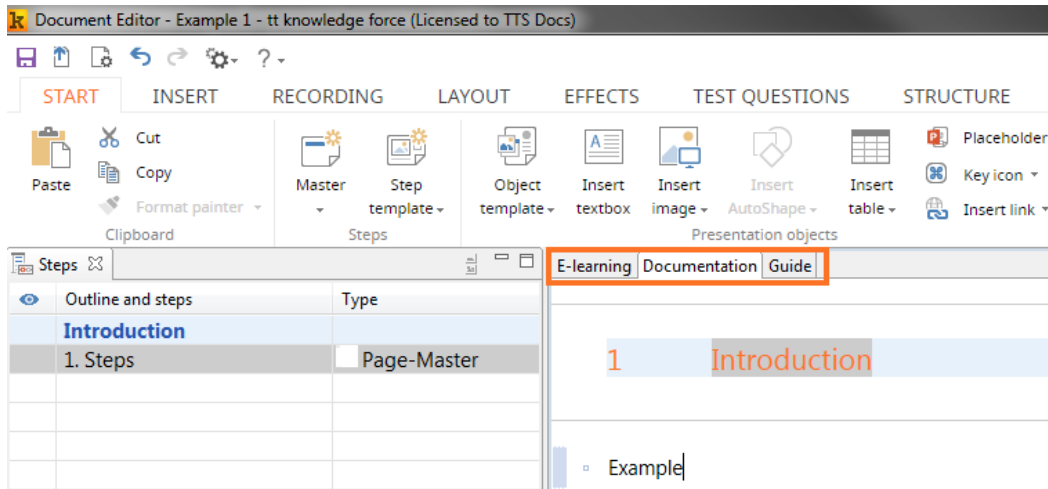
Document Editor - Example 1 - tt knowledge force (Licensed to TTS Docs)

?

START INSERT RECORDING LAYOUT EFFECTS TEST QUESTIONS STRUCTURE

Paste
Cut
Copy
Format painter
Clipboard

Master
Step template
Steps

Object template
Insert textbox
Insert image
Insert AutoShape
Insert table
Presentation objects

Placeholder
Key icon
Insert link

Steps

| Outline and steps | Type |
|---|---|
| Introduction | |
| 1. Steps | Page-Master |

E-learning Documentation Guide

1 Introduction

Example